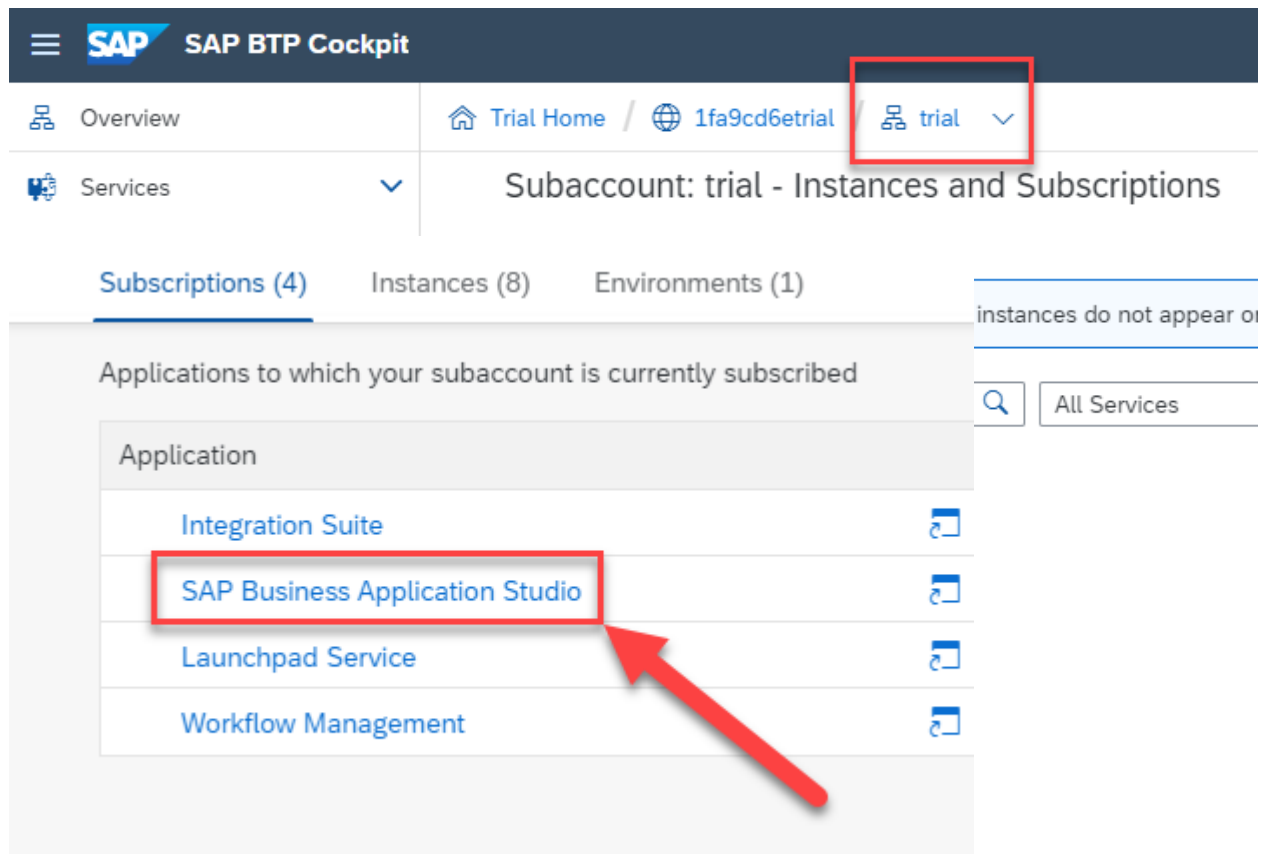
SAP SAP BTP Cockpit

Overview

Services

Trial Home / 1fa9cd6etrial / trial

Subaccount: trial - Instances and Subscriptions

Subscriptions (4) Instances (8) Environments (1)

instances do not appear o

Applications to which your subaccount is currently subscribed

All Services

| Application |
|---|
| Integration Suite |
| SAP Business Application Studio |
| Launchpad Service |
| Workflow Management |